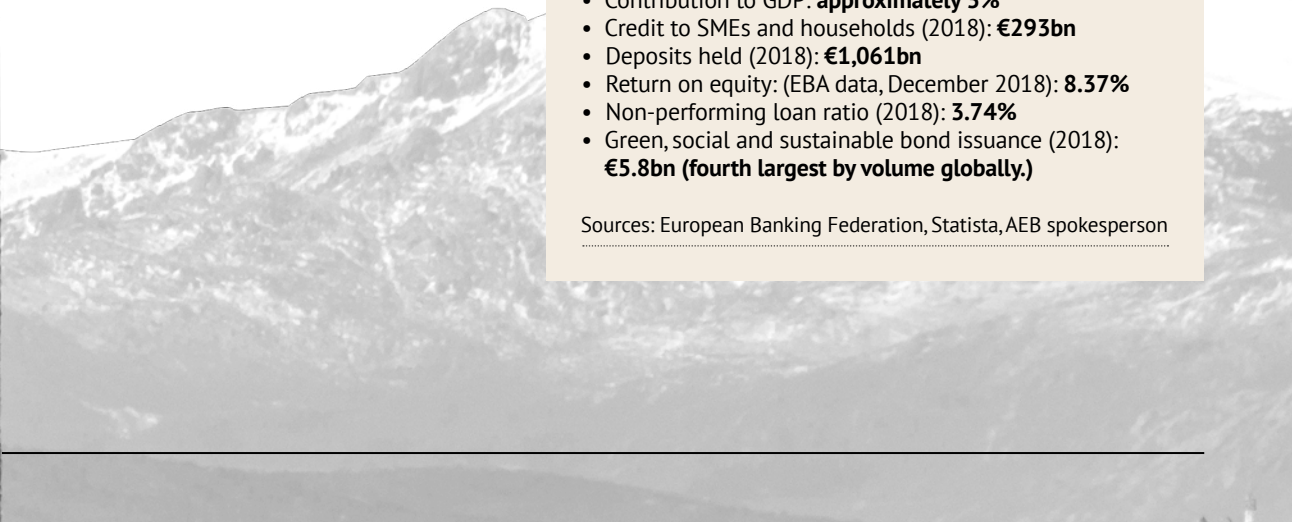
• Contribution to GDP: **approximately 3%**
• Credit to SMEs and households (2018): **€293bn**
• Deposits held (2018): **€1,061bn**
• Return on equity: (EBA data, December 2018): **8.37%**
• Non-performing loan ratio (2018): **3.74%**
• Green, social and sustainable bond issuance (2018): **€5.8bn (fourth largest by volume globally.)**

Sources: European Banking Federation, Statista, AEB spokesperson